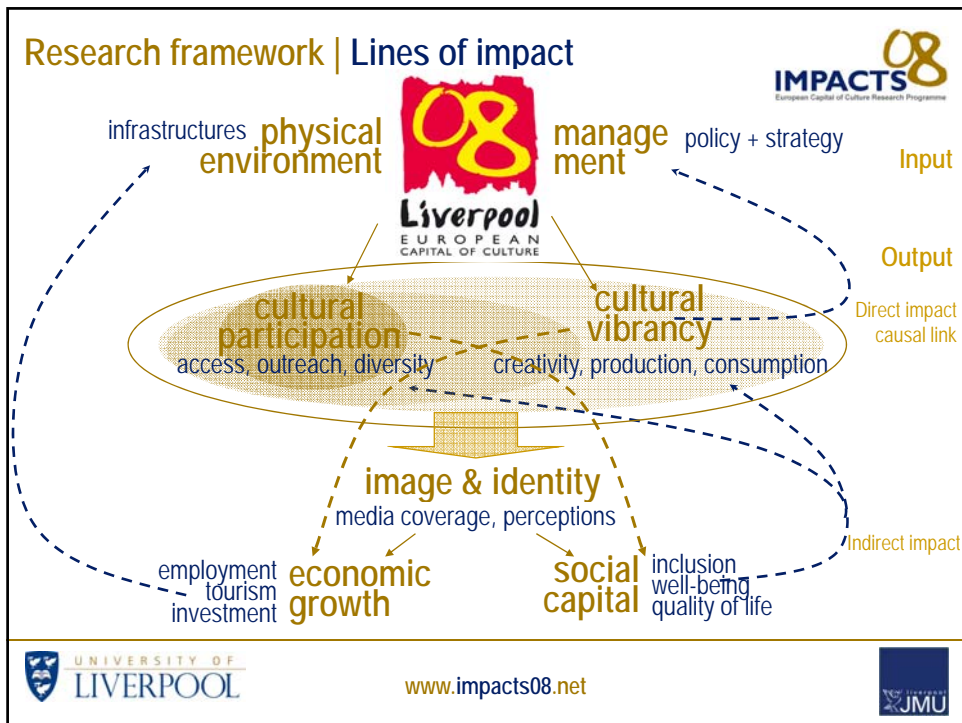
Research framework | Lines of impact

IMPACTS08
European Capital of Culture Research Programme

infrastructures physical environment

08 Liverpool EUROPEAN CAPITAL OF CULTURE

management policy + strategy

Input

Output

Direct impact causal link

cultural participation
access, outreach, diversity

cultural vibrancy
creativity, production, consumption

image & identity
media coverage, perceptions

Indirect impact

employment
tourism
investment
economic growth

social capital
inclusion
well-being
quality of life

UNIVERSITY OF LIVERPOOL

www.impacts08.net

Liverpool JMU